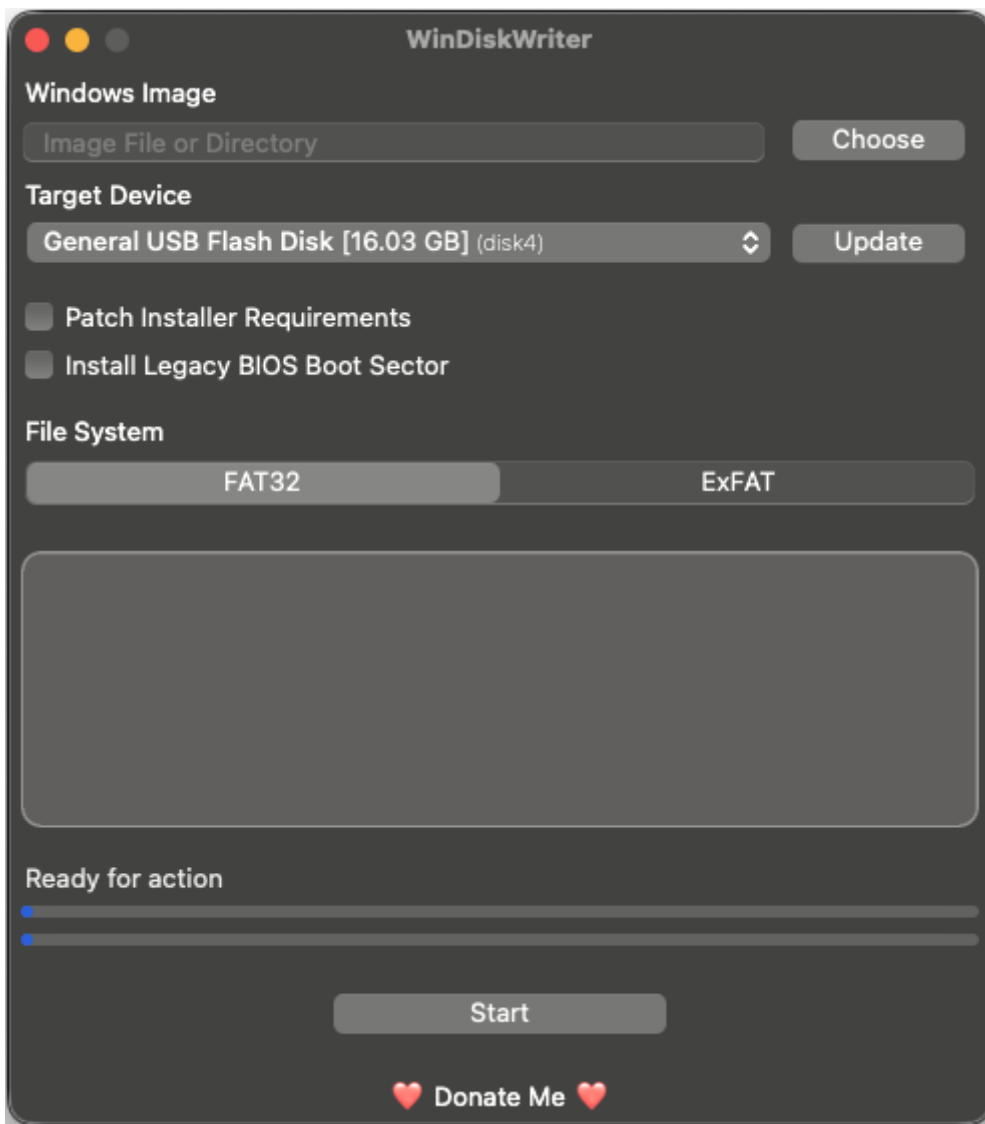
WinDiskWriter

Windows Image

Image File or Directory

Choose

Target Device

General USB Flash Disk [16.03 GB] (disk4)

Update

Patch Installer Requirements

Install Legacy BIOS Boot Sector

File System

FAT32

ExFAT

Ready for action

Start

❤️ Donate Me ❤️